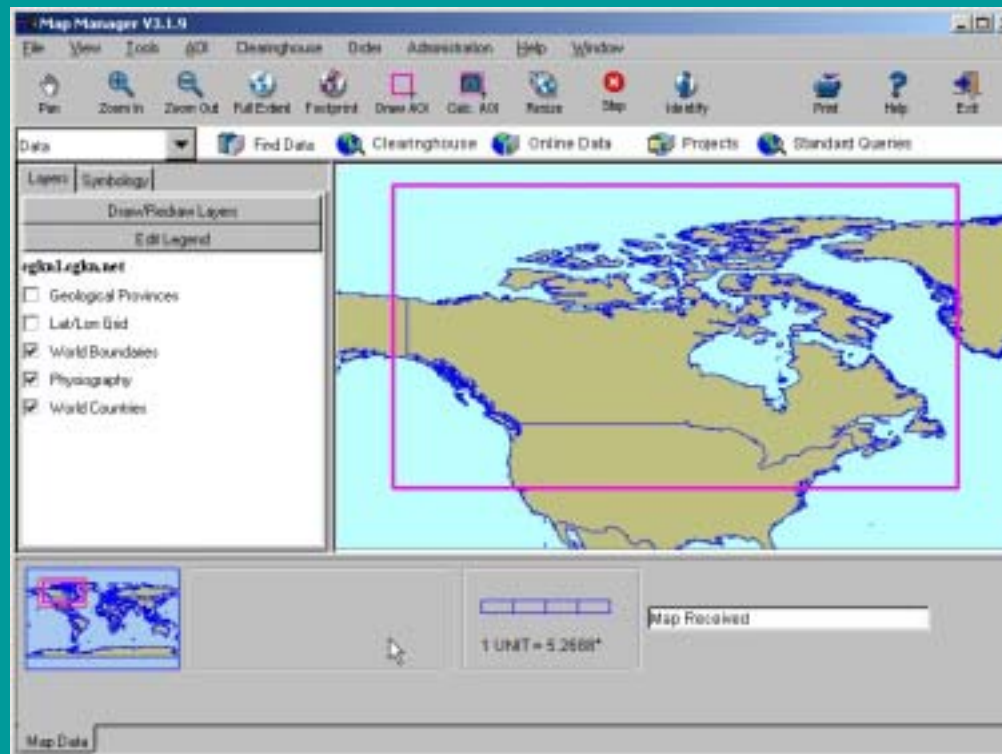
Map Manager V3.1.9

File View Tools AOI Clearinghouse Order Administration Help Window

Pan Zoom In Zoom Out Full Extent Footprint Draw AOI Calc. AOI Resize Stop Identify Print Help Exit

Data

Find Data Clearinghouse Online Data Projects Standard Queries

Layers Symbology

Draw/Redraw Layers

Edit Legend

cgkn1.cgkn.net

Geological Provinces

Lat/Lon Grid

World Boundaries

Physiography

World Countries

1 UNIT = 5.2688°

Map Received

Map Data